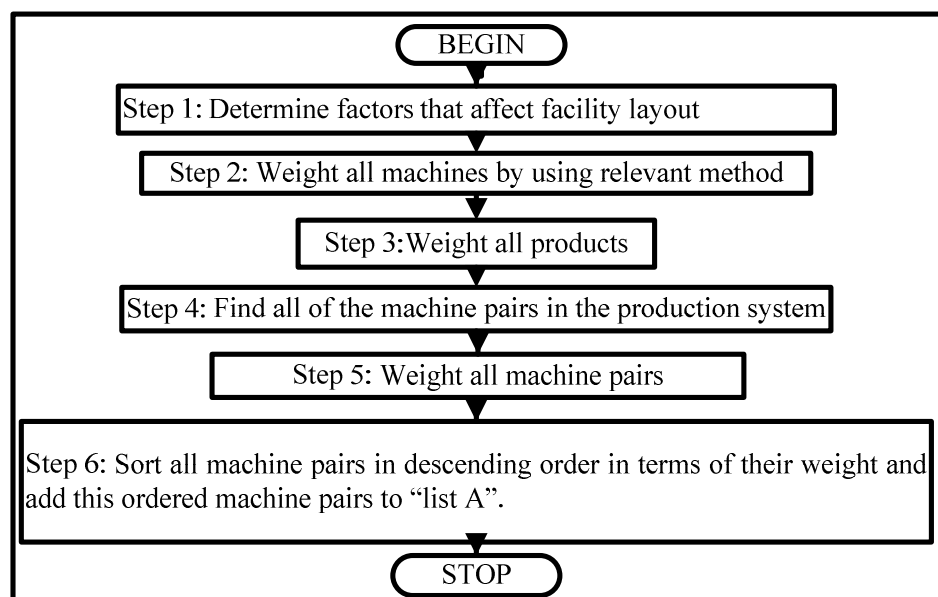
BEGIN

Step 1: Determine factors that affect facility layout

Step 2: Weight all machines by using relevant method

Step 3:Weight all products

Step 4: Find all of the machine pairs in the production system

Step 5: Weight all machine pairs

Step 6: Sort all machine pairs in descending order in terms of their weight and add this ordered machine pairs to “list A”.

STOP